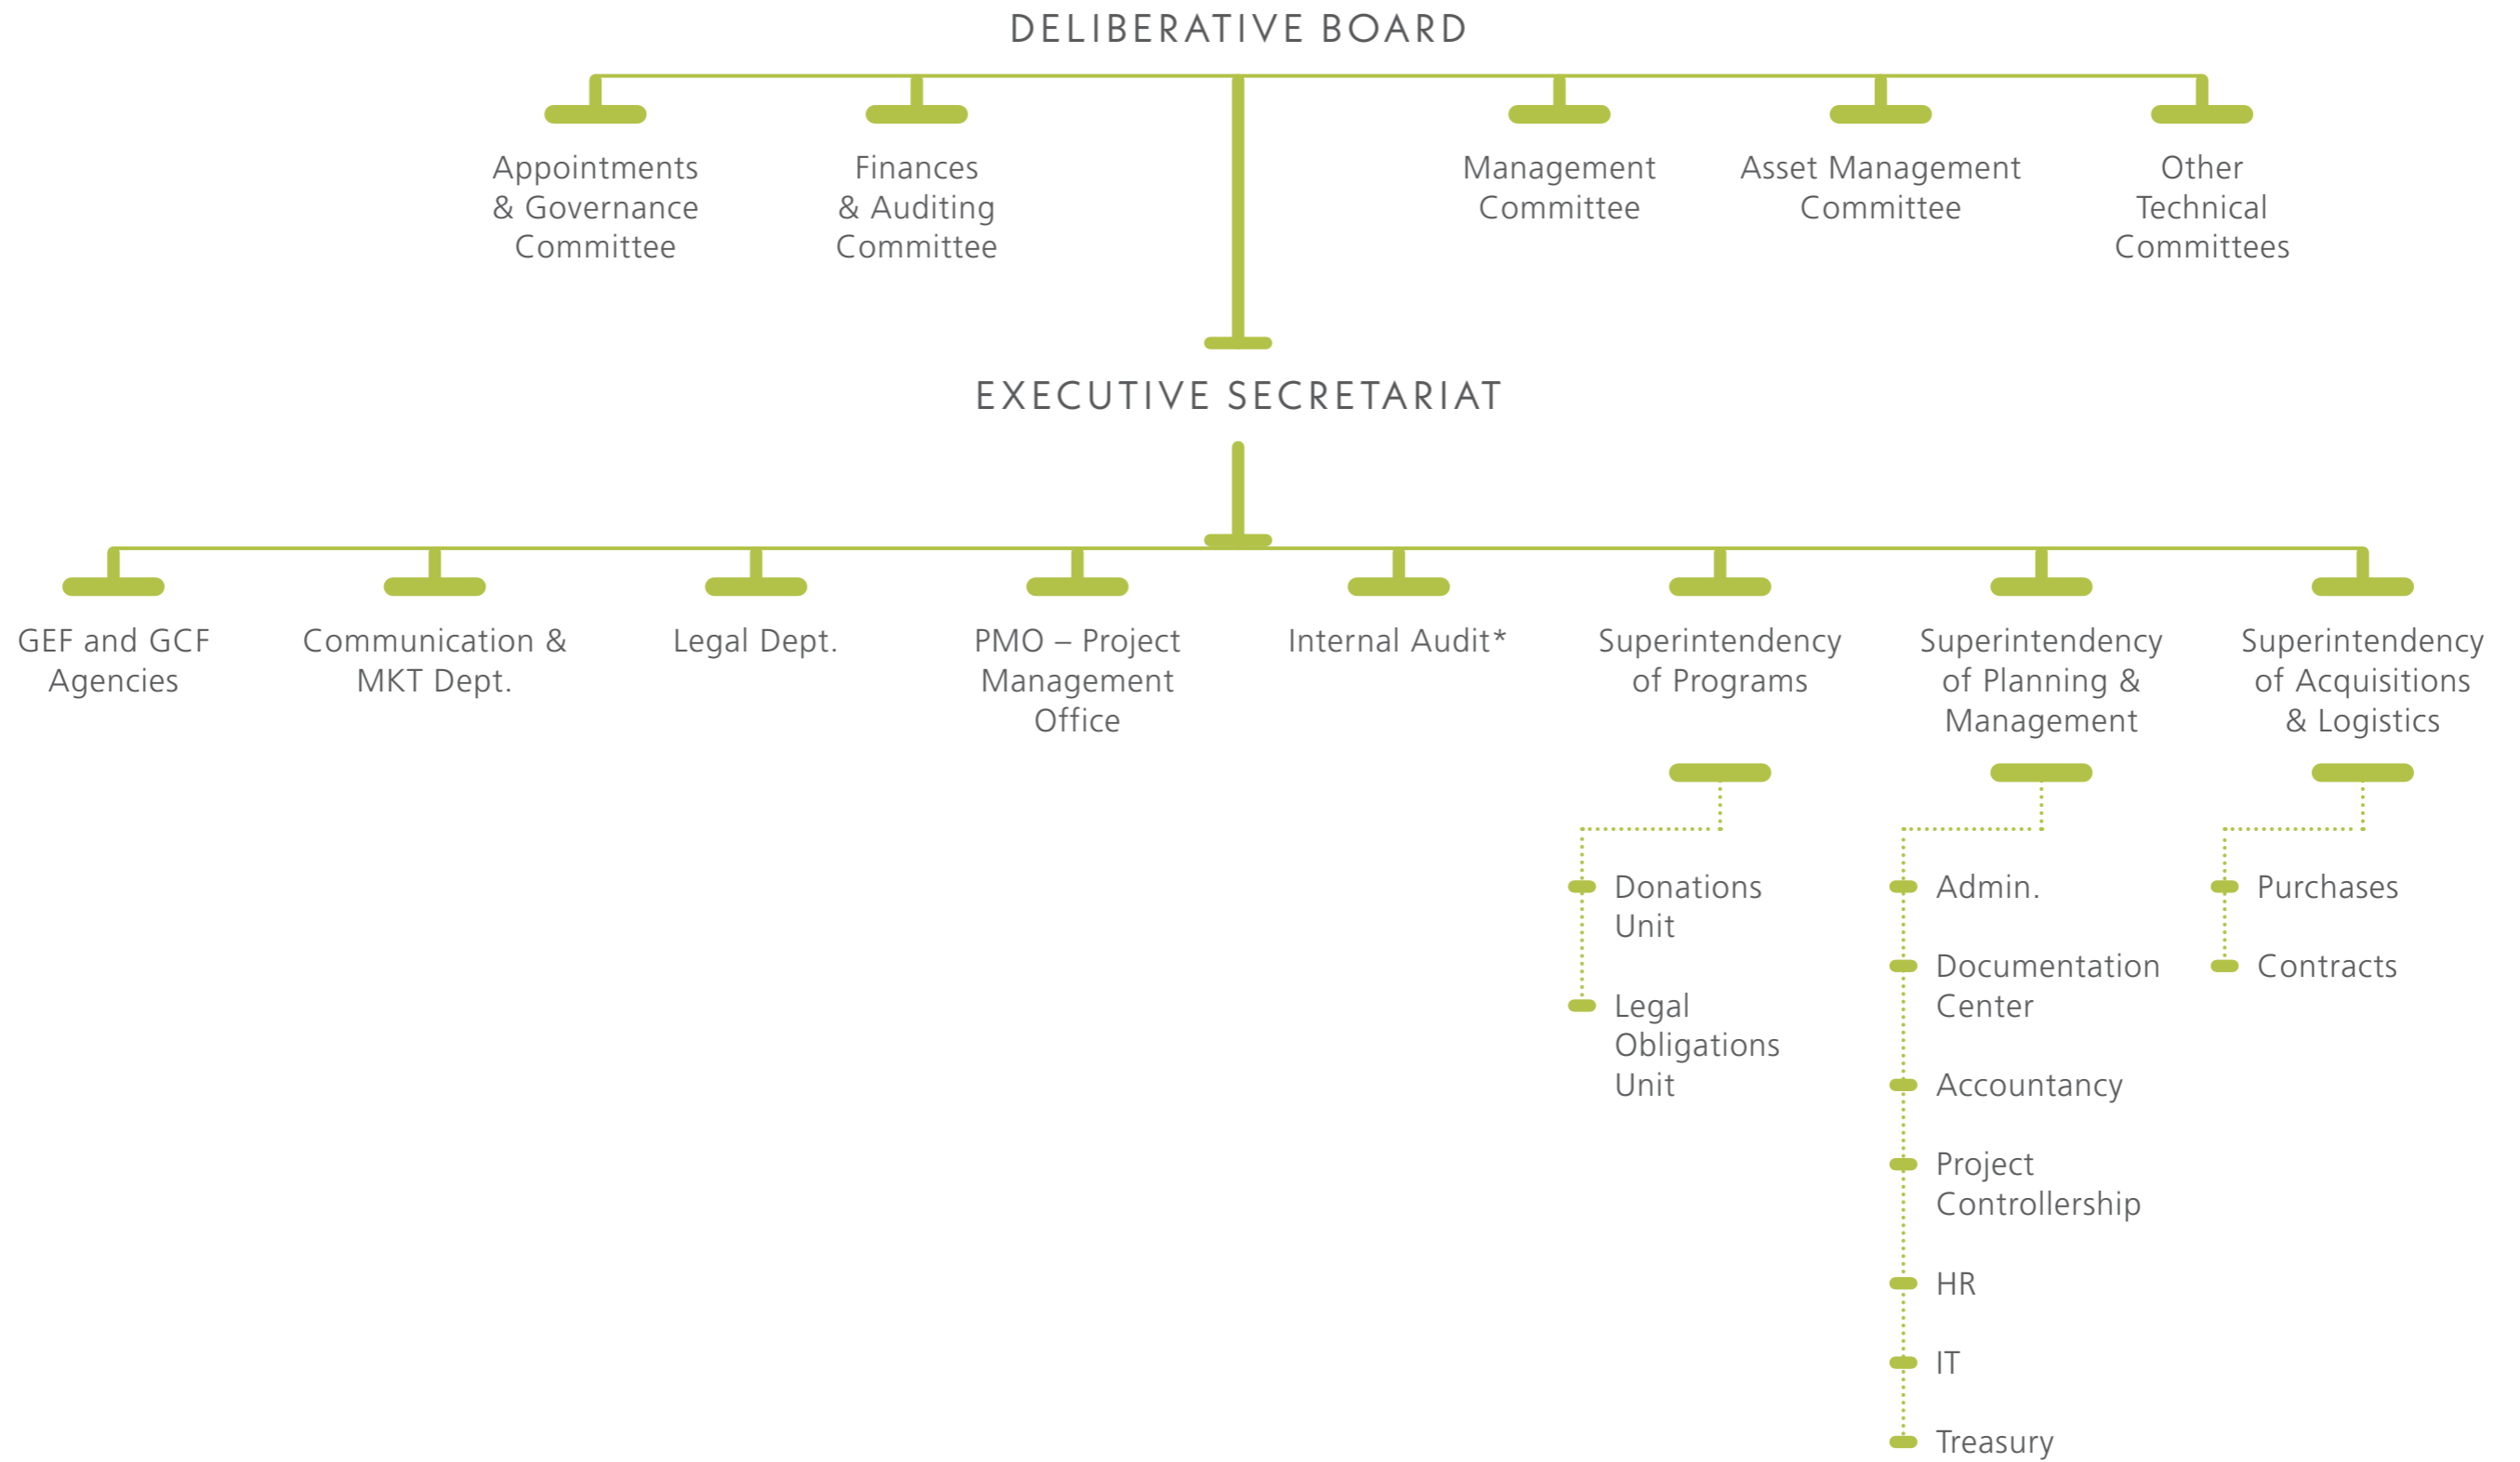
DELIBERATIVE BOARD

Appointments & Governance Committee

Finances & Auditing Committee

Management Committee

Asset Management Committee

Other Technical Committees

EXECUTIVE SECRETARIAT

GEF and GCF Agencies

Communication & MKT Dept.

Legal Dept.

PMO – Project Management Office

Internal Audit*

Superintendency of Programs

Superintendency of Planning & Management

Superintendency of Acquisitions & Logistics

Donations Unit

Legal Obligations Unit

Admin.

Documentation Center

Accountancy

Project Controllership

HR

IT

Treasury

Purchases

Contracts